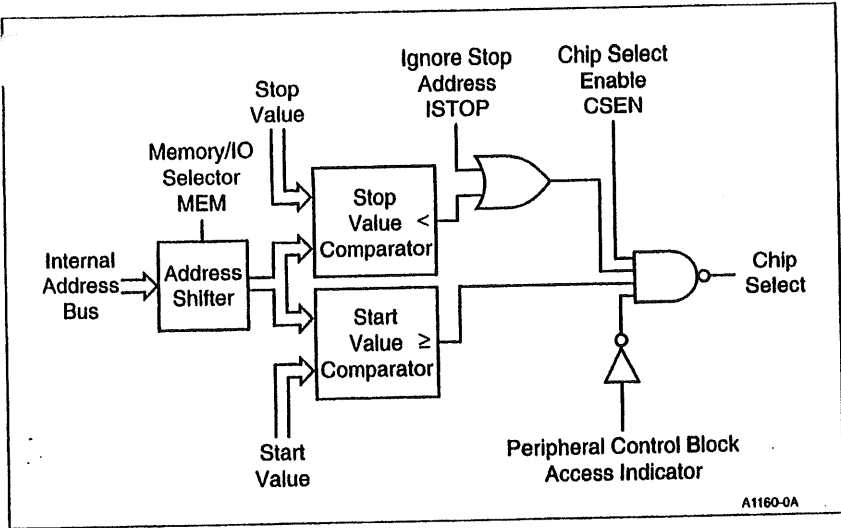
Ignore Stop Address ISTOP

Chip Select Enable CSEN

Stop Value

Memory/IO Selector MEM

Internal Address Bus

Address Shifter

Stop Value < Comparator

Start Value ≥ Comparator

Chip Select

Start Value

Peripheral Control Block Access Indicator

A1160-0A